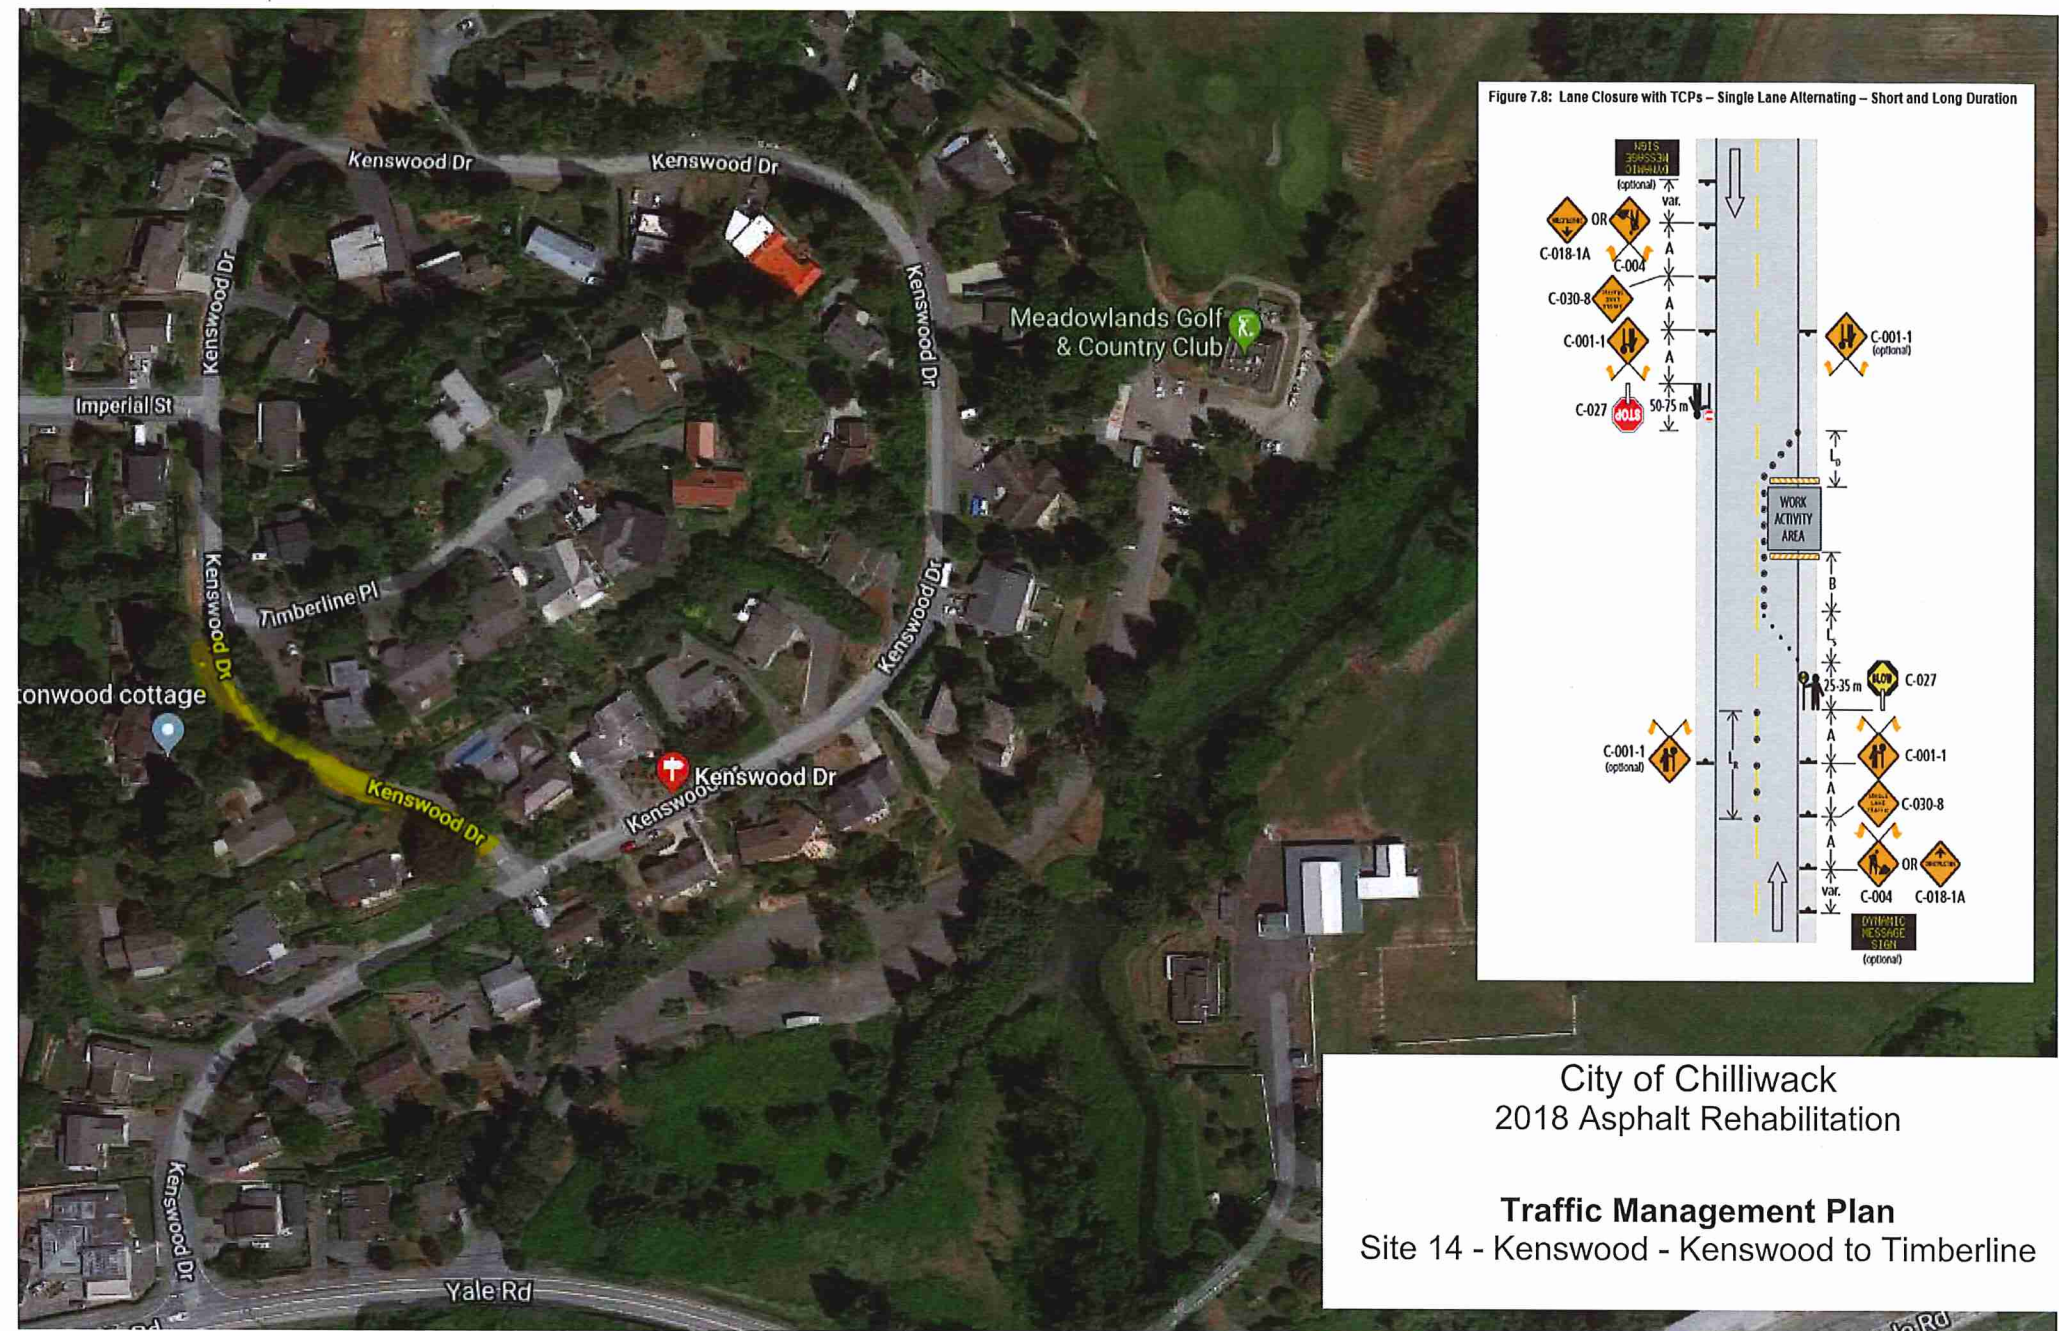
Kenswood Dr
Kenswood Dr
Kenswood Dr
Kenswood Dr
Imperial St
Meadowlands Golf & Country Club
Timberline Pl
Kenswood Dr
Kenswood Dr
tonwood cottage
Kenswood Dr
Kenswood Dr
Kenswoo
Kenswood Dr
Yale Rd

Figure 7.8: Lane Closure with TCPs – Single Lane Alternating – Short and Long Duration

DYNAMIC MESSAGE SIGN (optional)
var.
C-018-1A OR C-004
A
C-030-8
A
C-001-1
A
C-001-1 (optional)
C-027
STOP
50-75 m
$L_D$
WORK ACTIVITY AREA
B
$L_S$
SLOW
25-35 m
C-027
$L_R$
C-001-1 (optional)
A
C-001-1
A
C-030-8
A
C-004 OR C-018-1A
var.
DYNAMIC MESSAGE SIGN (optional)

City of Chilliwack
2018 Asphalt Rehabilitation

Traffic Management Plan
Site 14 - Kenswood - Kenswood to Timberline